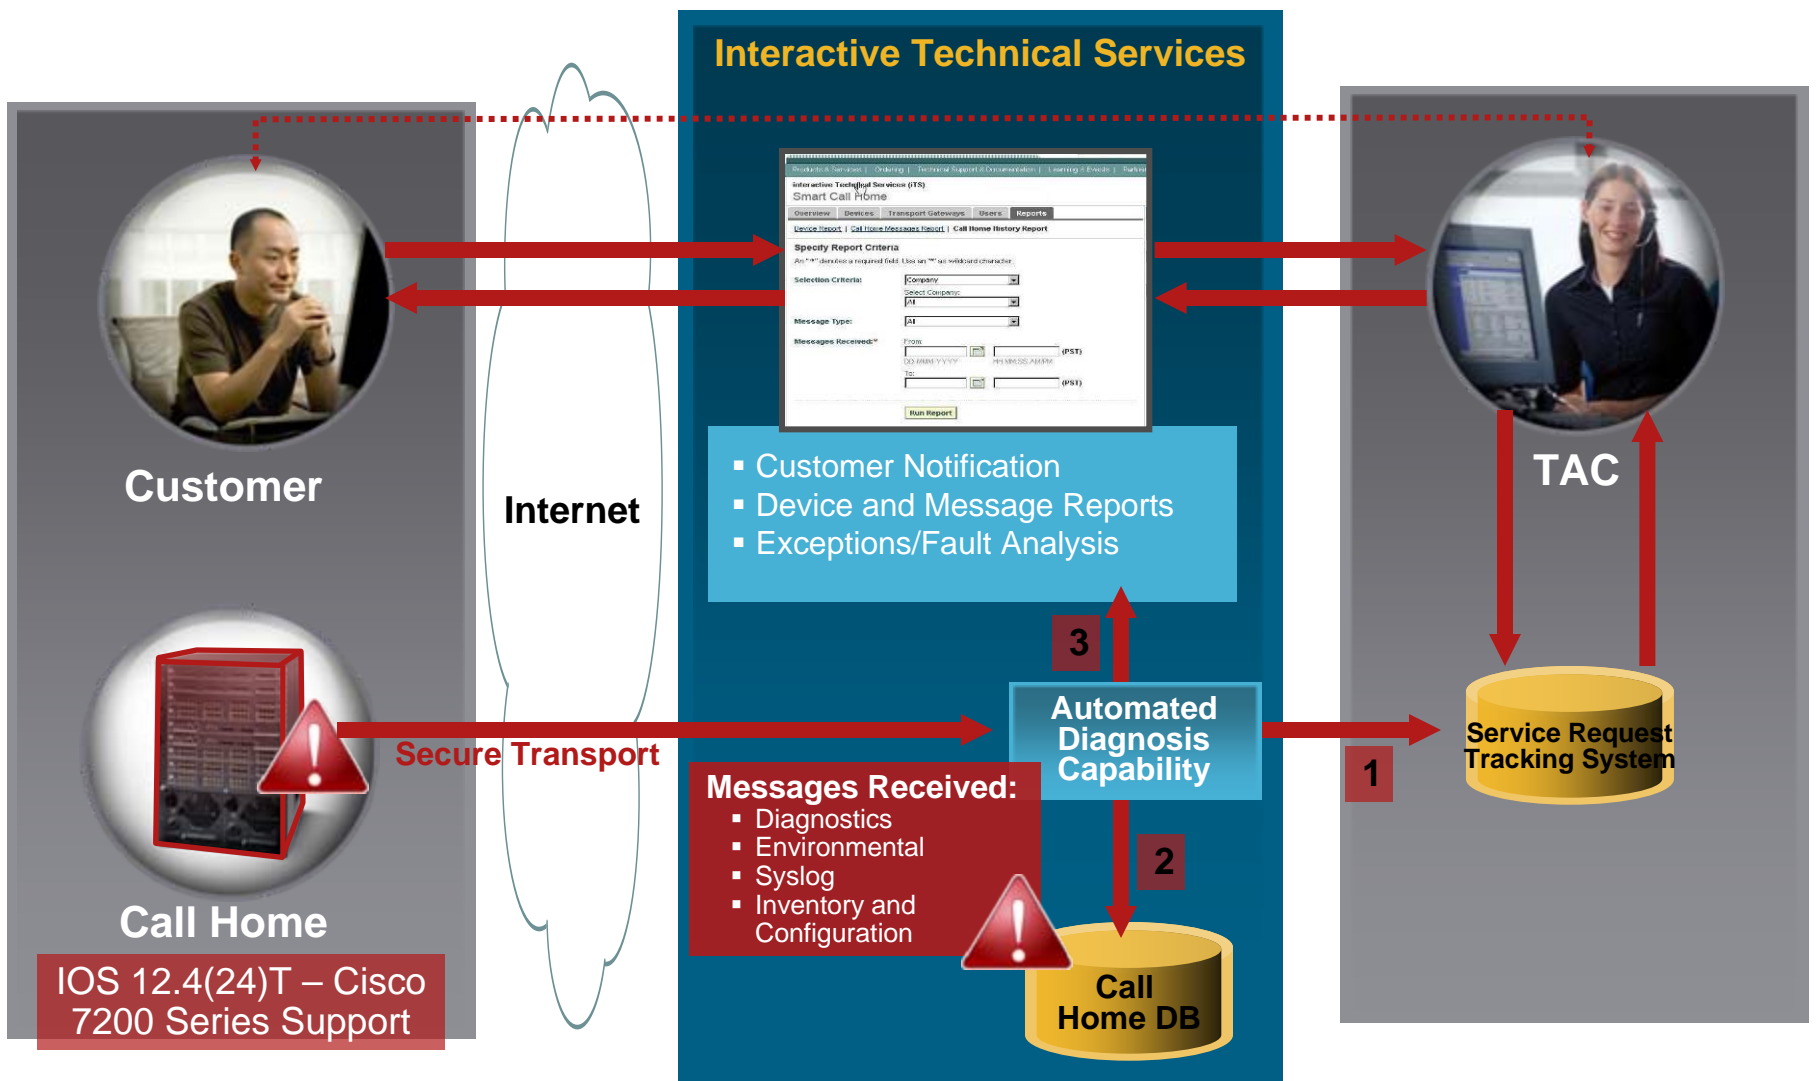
Interactive Technical Services

Products & Services | Ordering | Technical Support & Documentation | Learning & Events | Partner

Interactive Technical Services (ITS)
Smart Call Home

Overview | Devices | Transport Gateways | Users | Reports

Device Report | Call Home Messages Report | Call Home History Report

Specify Report Criteria

Selection Criteria: Company
Select Company: All

Message Type: All

Messages Received:* From (PST) To: (PST)

Run Report

▪ Customer Notification
▪ Device and Message Reports
▪ Exceptions/Fault Analysis

Customer

Internet

TAC

3

Automated Diagnosis Capability

Secure Transport

Service Request Tracking System

1

Messages Received:
▪ Diagnostics
▪ Environmental
▪ Syslog
▪ Inventory and Configuration

2

Call Home

Call Home DB

IOS 12.4(24)T – Cisco 7200 Series Support